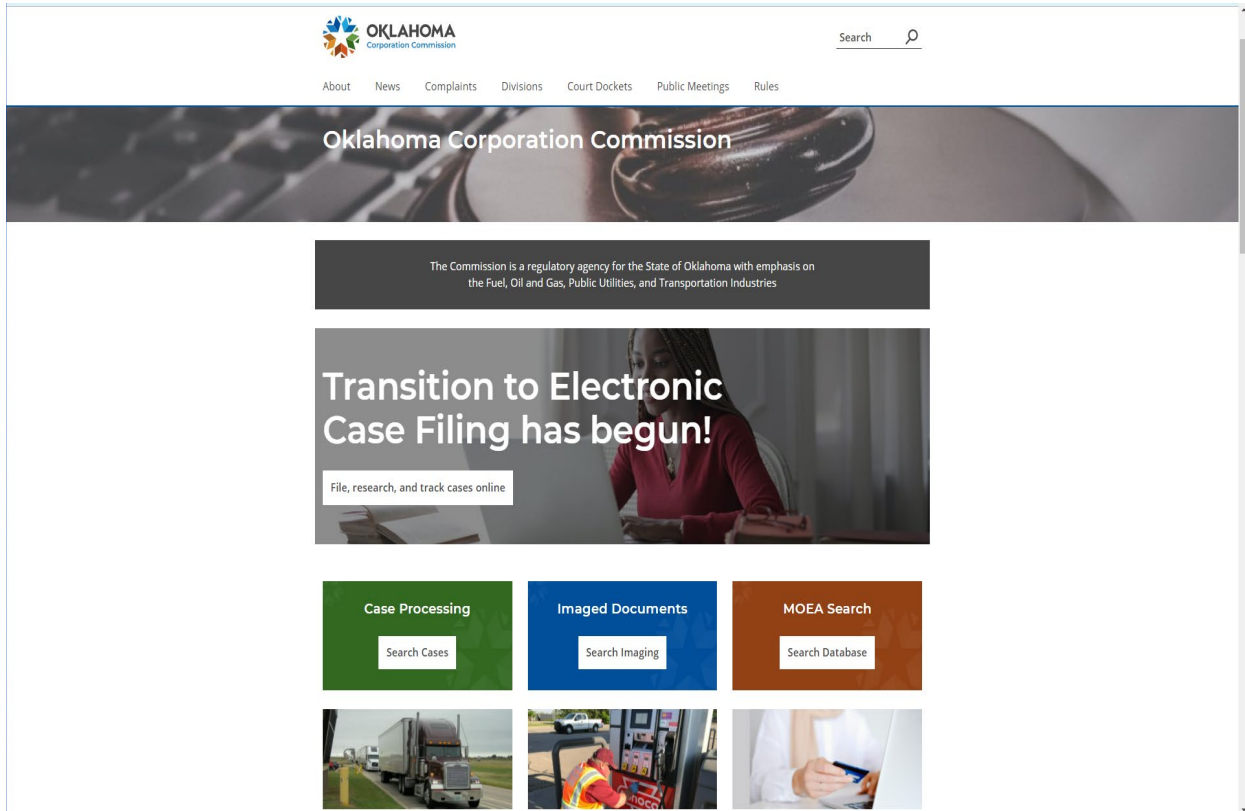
OKLAHOMA
Corporation Commission

Search

About News Complaints Divisions Court Dockets Public Meetings Rules

Oklahoma Corporation Commission

The Commission is a regulatory agency for the State of Oklahoma with emphasis on the Fuel, Oil and Gas, Public Utilities, and Transportation Industries

Transition to Electronic Case Filing has begun!

File, research, and track cases online

Case Processing
Search Cases

Imaged Documents
Search Imaging

MOEA Search
Search Database